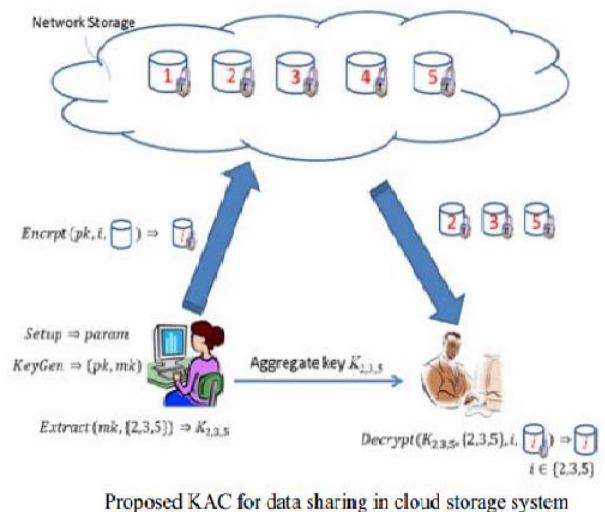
Network Storage

1 2 3 4 5

$Encrpt(pk, i, \square) \Rightarrow i$

2 3 5

$Setup \Rightarrow param$

$KeyGen \Rightarrow (pk, mk)$

Aggregate key $K_{2,3,5}$

$Extract(mk, \{2,3,5\}) \Rightarrow K_{2,3,5}$

$Decrypt(K_{2,3,5}, \{2,3,5\}, i, i) \Rightarrow \square$

$i \in \{2,3,5\}$

Proposed KAC for data sharing in cloud storage system